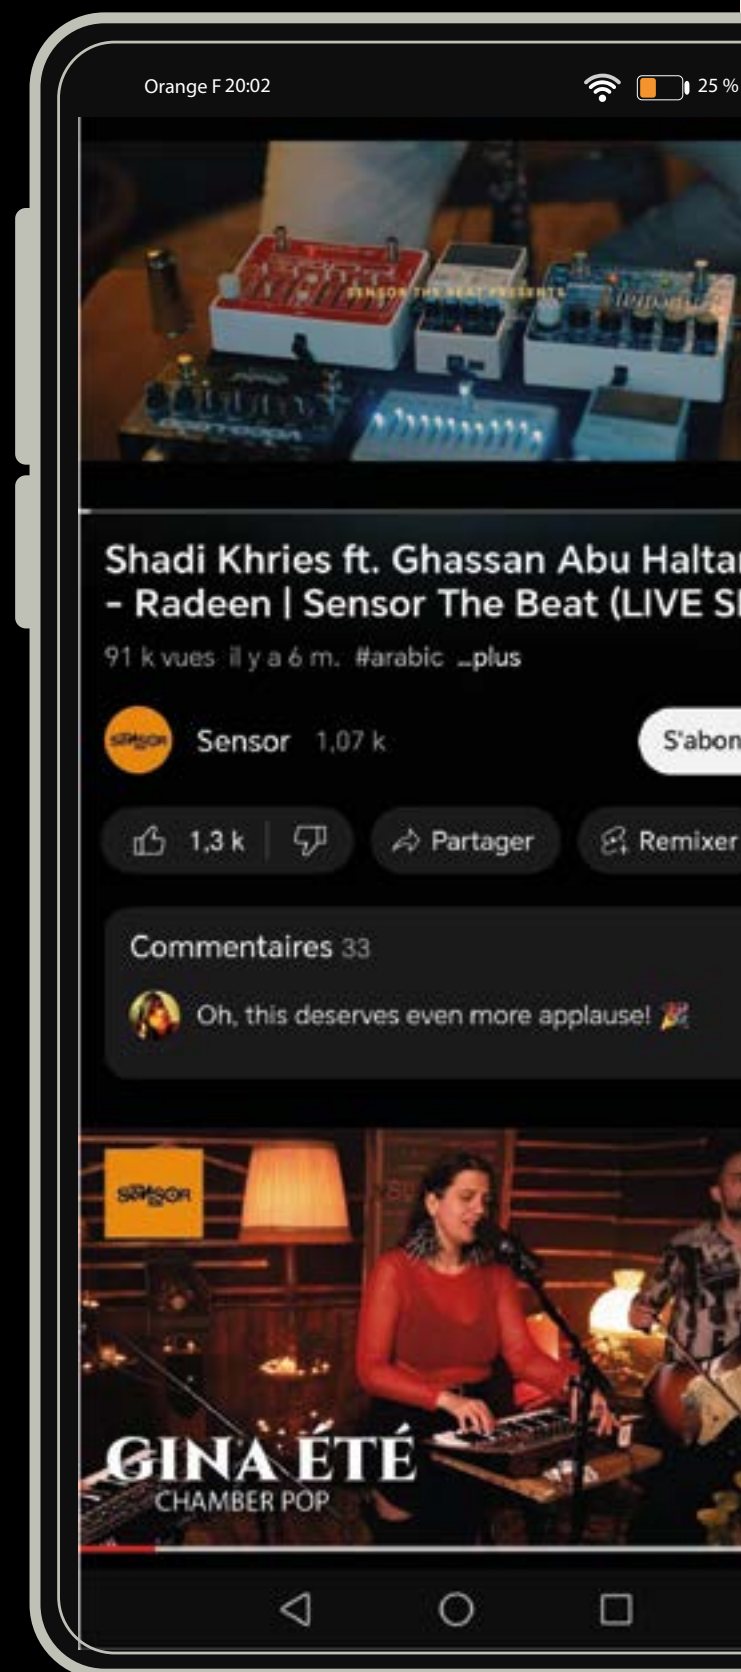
Orange F 20:02

25 %

SENSOR THE BEAT PRESENTS

Shadi Khries ft. Ghassan Abu Haltar - Radeen | Sensor The Beat (LIVE S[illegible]

91 k vues il y a 6 m. #arabic ...plus

Sensor 1,07 k

S'abon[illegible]

1,3 k

Partager

Remixer

Commentaires 33

Oh, this deserves even more applause! 🎉

SENSOR

GINA ÉTÉ
CHAMBER POP